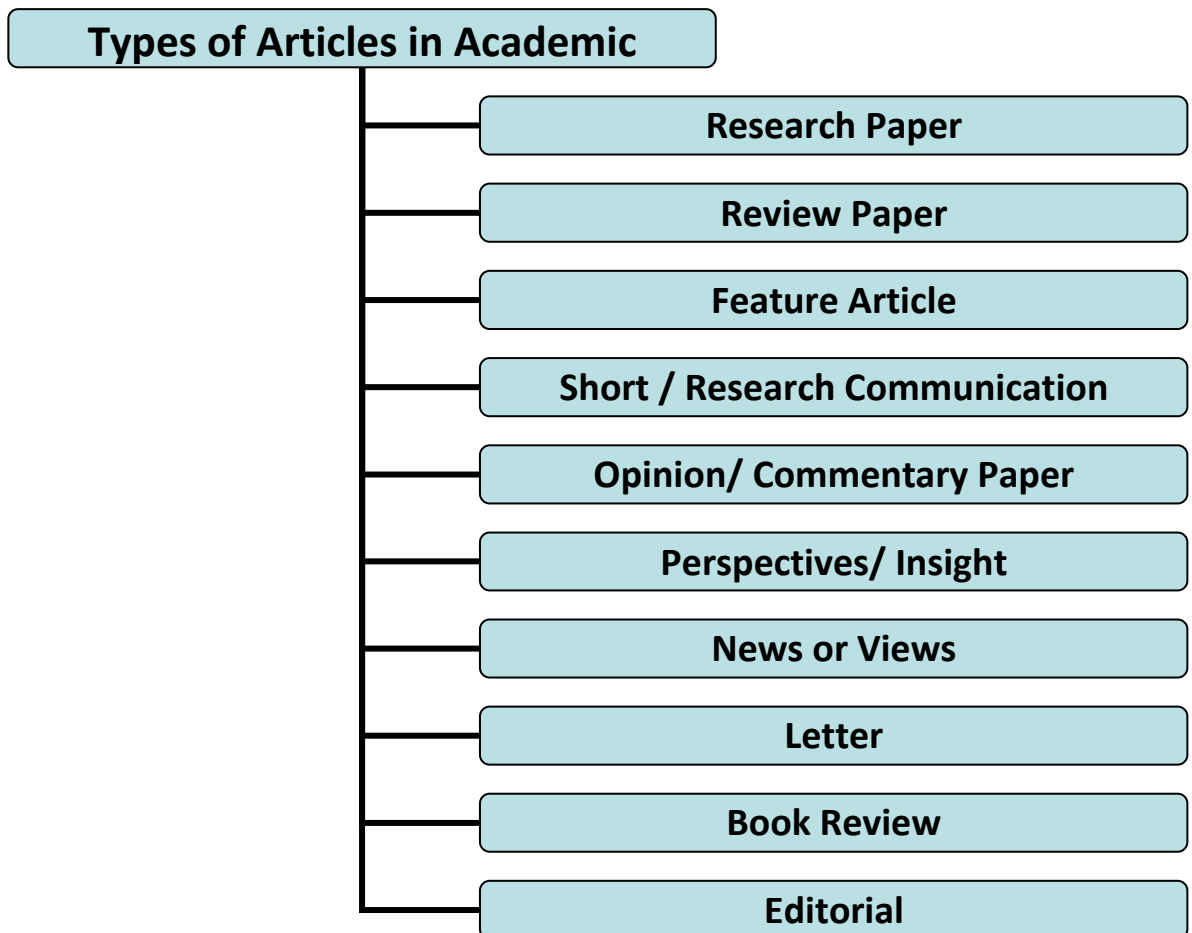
Types of Articles in Academic

Research Paper

Review Paper

Feature Article

Short / Research Communication

Opinion/ Commentary Paper

Perspectives/ Insight

News or Views

Letter

Book Review

Editorial